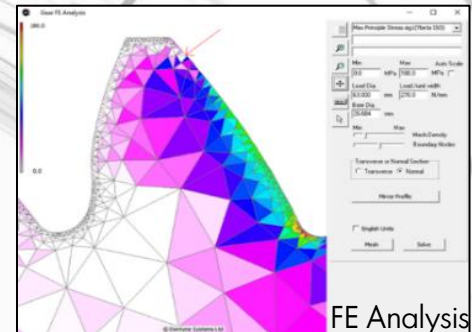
Gear FE Analysis
186.0
0.0
Max Principle Stress σp1(Tooth 150)
Min
Max
Auto Scale
0.0
MPa
186.0
MPa
Load Dia
Load/unit width
63.000
mm
270.0
N/mm
Base Dia
29.604
mm
Min
Max
Mesh Density
Boundary Nodes
Transverse or Normal Section
Transverse
Normal
Mirror Profile
English Units
Mesh
Solve
© Dontyne Systems Ltd
FE Analysis